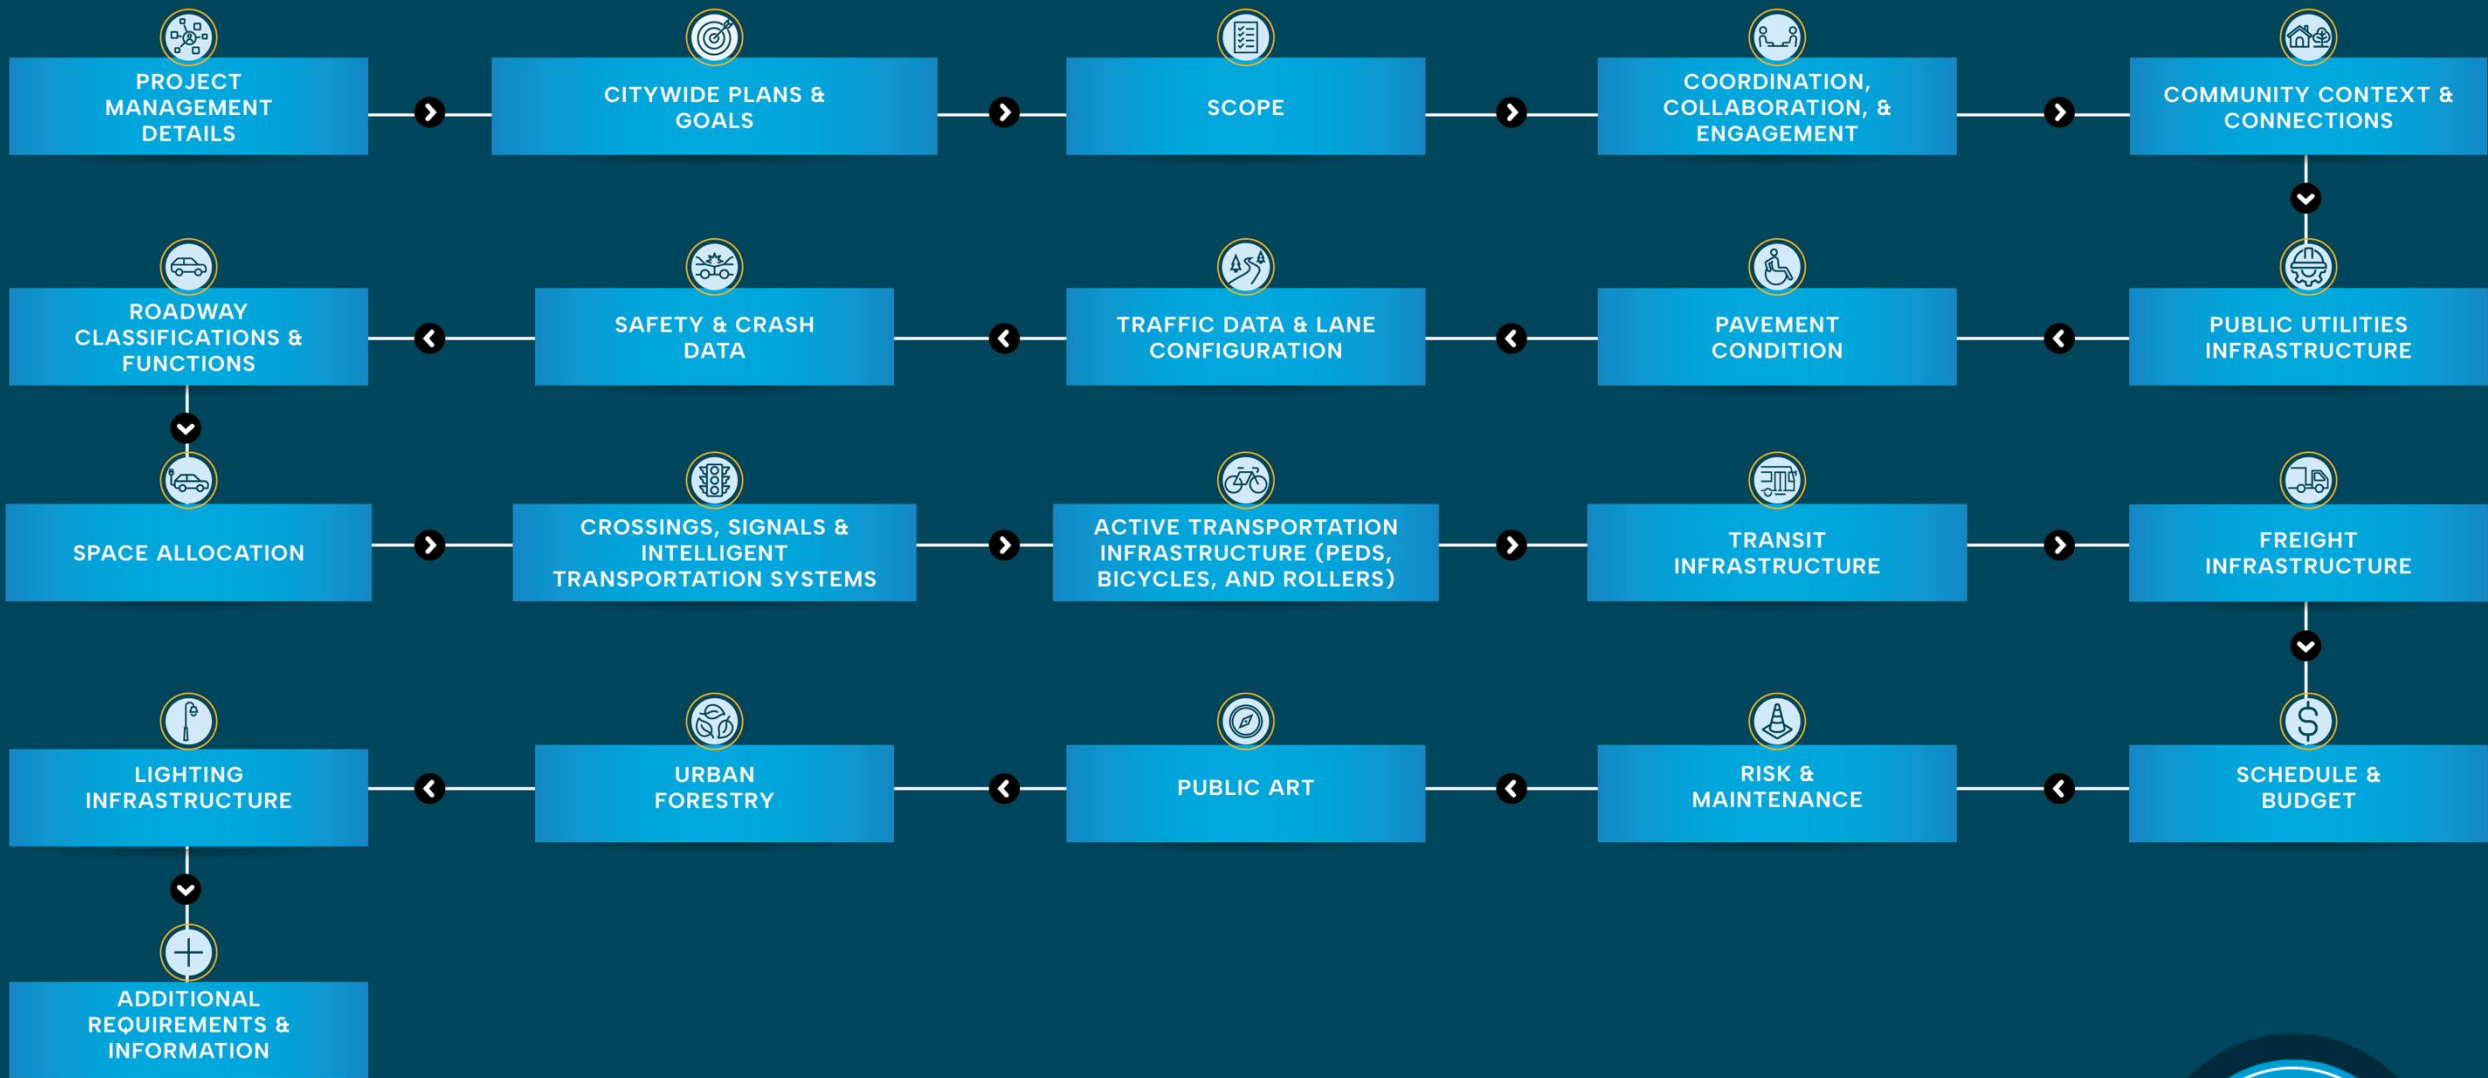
PROJECT MANAGEMENT DETAILS

CITYWIDE PLANS & GOALS

SCOPE

COORDINATION, COLLABORATION, & ENGAGEMENT

COMMUNITY CONTEXT & CONNECTIONS

PUBLIC UTILITIES INFRASTRUCTURE

PAVEMENT CONDITION

TRAFFIC DATA & LANE CONFIGURATION

SAFETY & CRASH DATA

ROADWAY CLASSIFICATIONS & FUNCTIONS

SPACE ALLOCATION

CROSSINGS, SIGNALS & INTELLIGENT TRANSPORTATION SYSTEMS

ACTIVE TRANSPORTATION INFRASTRUCTURE (PEDS, BICYCLES, AND ROLLERS)

TRANSIT INFRASTRUCTURE

FREIGHT INFRASTRUCTURE

SCHEDULE & BUDGET

RISK & MAINTENANCE

PUBLIC ART

URBAN FORESTRY

LIGHTING INFRASTRUCTURE

ADDITIONAL REQUIREMENTS & INFORMATION